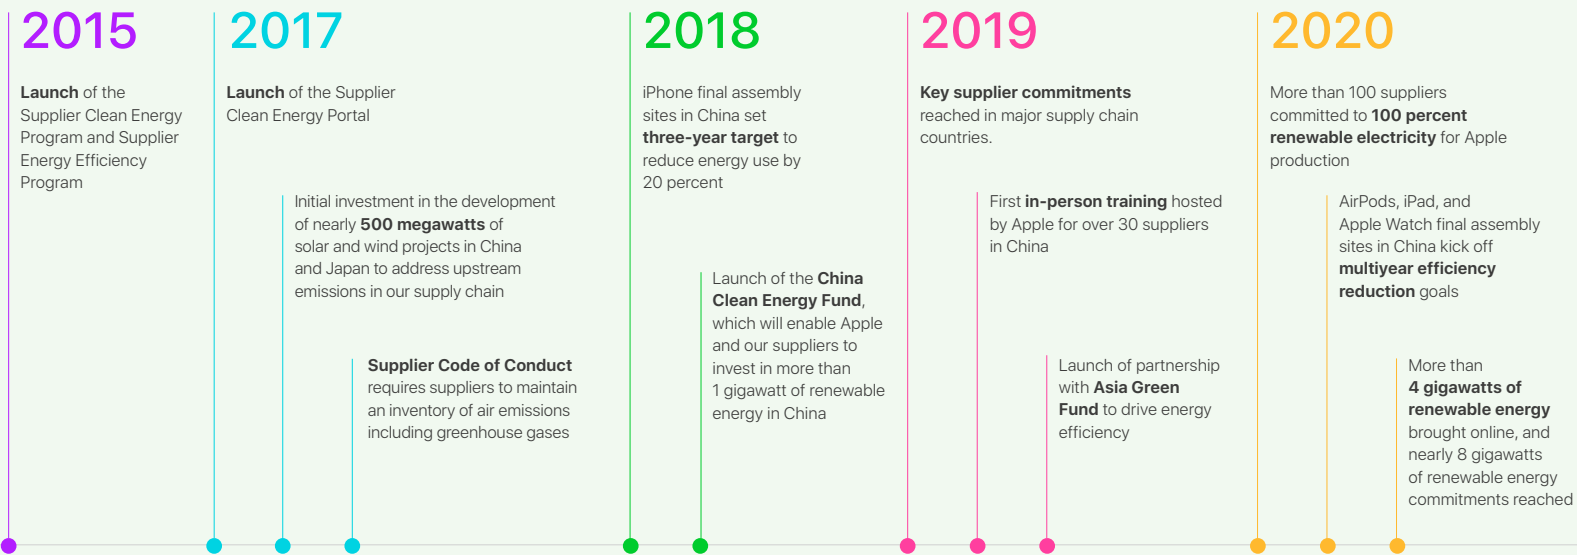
2015

**Launch** of the Supplier Clean Energy Program and Supplier Energy Efficiency Program

2017

**Launch** of the Supplier Clean Energy Portal

Initial investment in the development of nearly **500 megawatts** of solar and wind projects in China and Japan to address upstream emissions in our supply chain

**Supplier Code of Conduct** requires suppliers to maintain an inventory of air emissions including greenhouse gases

2018

iPhone final assembly sites in China set **three-year target** to reduce energy use by 20 percent

Launch of the **China Clean Energy Fund**, which will enable Apple and our suppliers to invest in more than 1 gigawatt of renewable energy in China

2019

**Key supplier commitments** reached in major supply chain countries.

First **in-person training** hosted by Apple for over 30 suppliers in China

Launch of partnership with **Asia Green Fund** to drive energy efficiency

2020

More than 100 suppliers committed to **100 percent renewable electricity** for Apple production

AirPods, iPad, and Apple Watch final assembly sites in China kick off **multiyear efficiency reduction** goals

More than **4 gigawatts of renewable energy** brought online, and nearly 8 gigawatts of renewable energy commitments reached